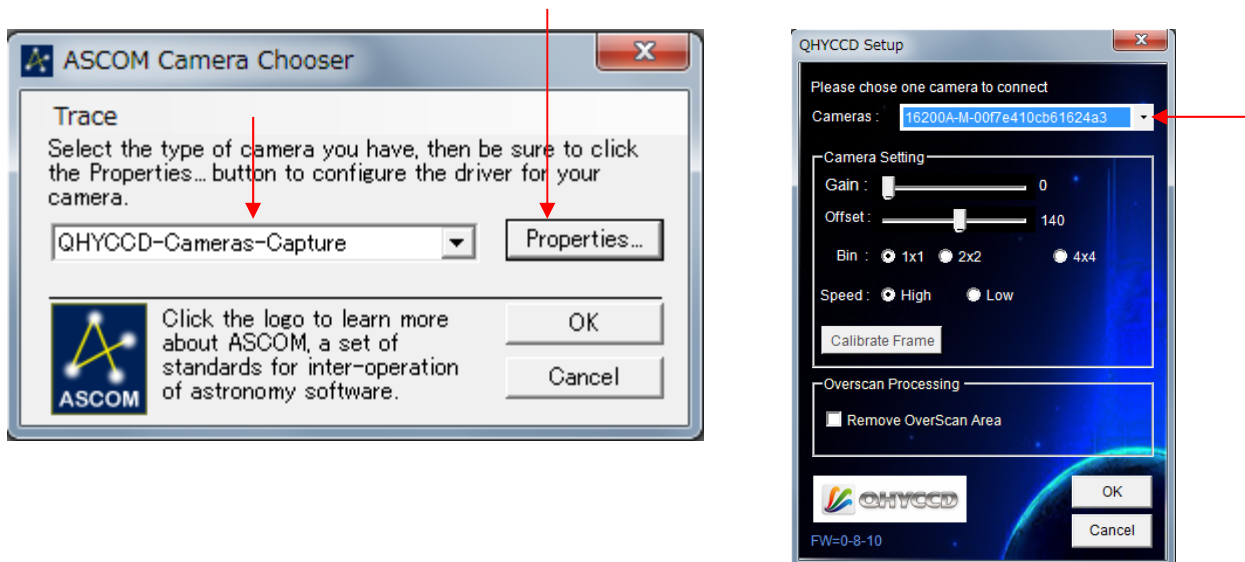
ASCOM Camera Chooser

Trace

Select the type of camera you have, then be sure to click the Properties... button to configure the driver for your camera.

QHYCCD-Cameras-Capture

Properties...

ASCOM

Click the logo to learn more about ASCOM, a set of standards for inter-operation of astronomy software.

OK

Cancel

QHYCCD Setup

Please chose one camera to connect

Cameras : 16200A-M-00f7e410cb61624a3

Camera Setting

Gain : 0

Offset : 140

Bin : 1x1 2x2 4x4

Speed : High Low

Calibrate Frame

Overscan Processing

Remove OverScan Area

QHYCCD

OK

Cancel

FW=0-8-10